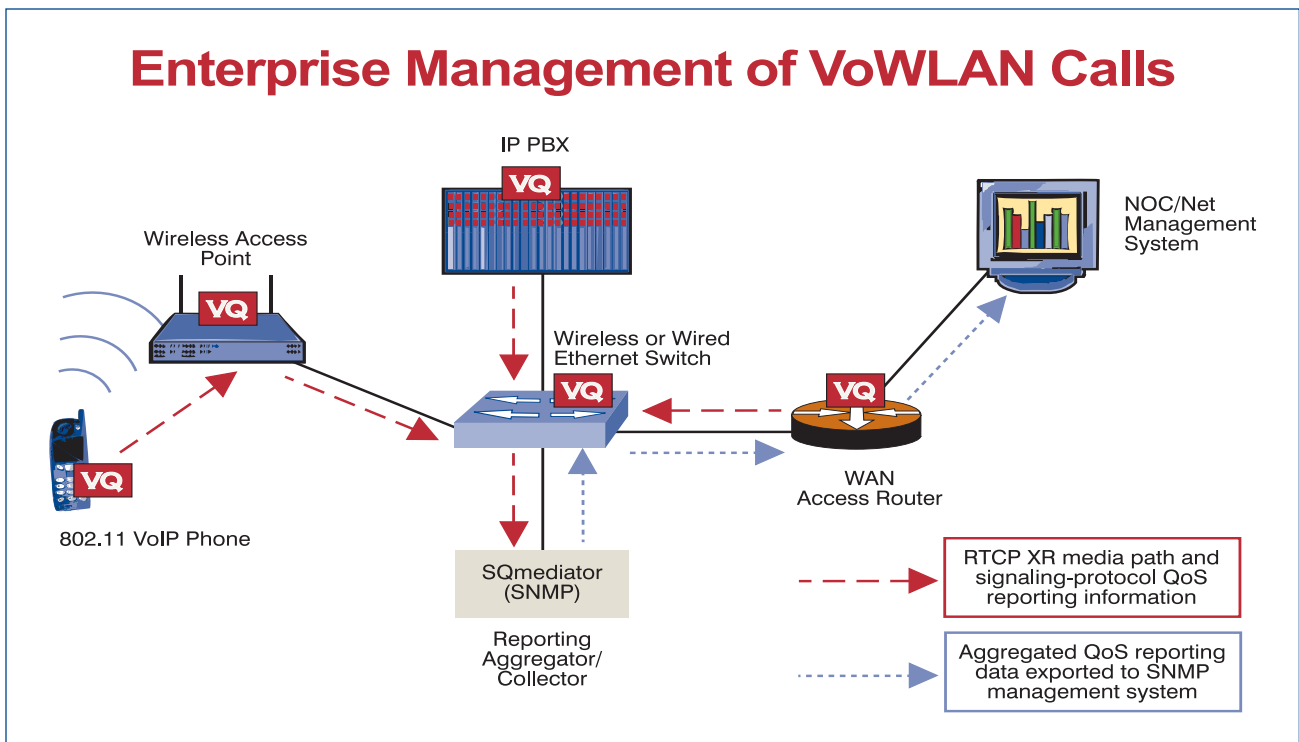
Enterprise Management of VoWLAN Calls

IP PBX

VQ

NOC/Net Management System

Wireless Access Point

VQ

Wireless or Wired Ethernet Switch

VQ

VQ

VQ

WAN Access Router

802.11 VoIP Phone

SQmediator (SNMP)

Reporting Aggregator/ Collector

RTCP XR media path and signaling-protocol QoS reporting information

Aggregated QoS reporting data exported to SNMP management system